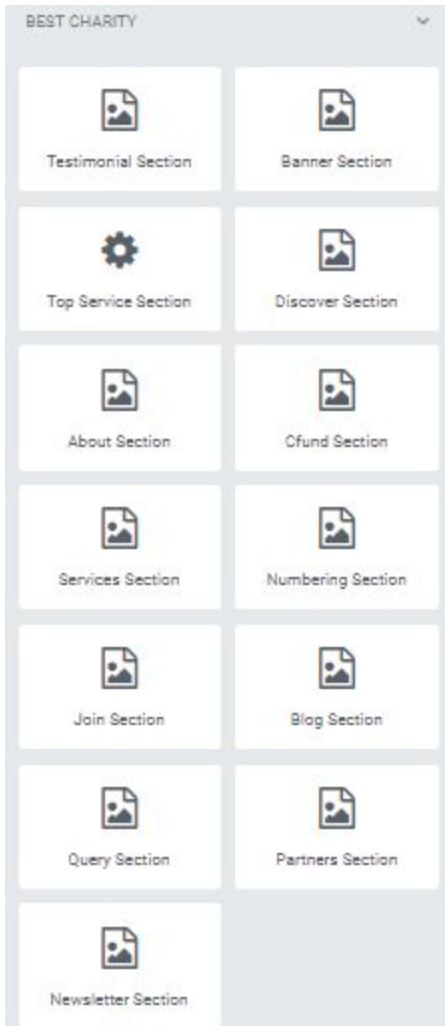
BEST CHARITY

Testimonial Section

Banner Section

Top Service Section

Discover Section

About Section

Cfund Section

Services Section

Numbering Section

Join Section

Blog Section

Query Section

Partners Section

Newsletter Section